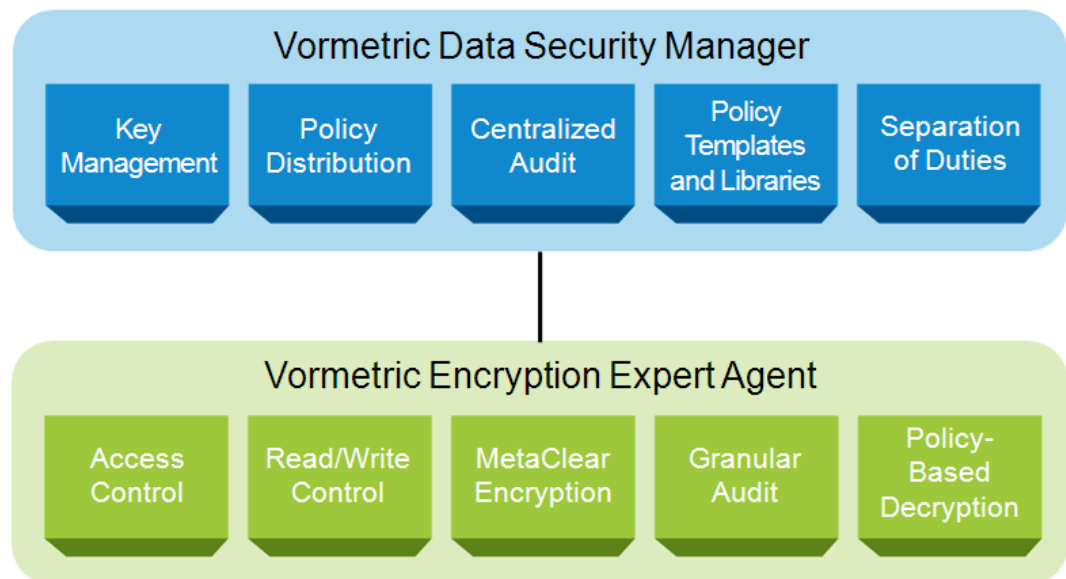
Vormetric Data Security Manager

Key Management

Policy Distribution

Centralized Audit

Policy Templates and Libraries

Separation of Duties

Vormetric Encryption Expert Agent

Access Control

Read/Write Control

MetaClear Encryption

Granular Audit

Policy-Based Decryption